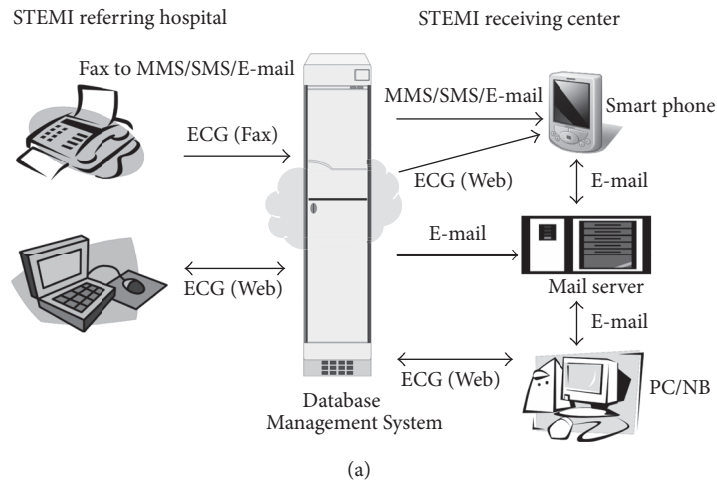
STEMI referring hospital

STEMI receiving center

Fax to MMS/SMS/E-mail

ECG (Fax)

MMS/SMS/E-mail

Smart phone

ECG (Web)

E-mail

E-mail

ECG (Web)

Mail server

E-mail

ECG (Web)

PC/NB

Database Management System

(a)